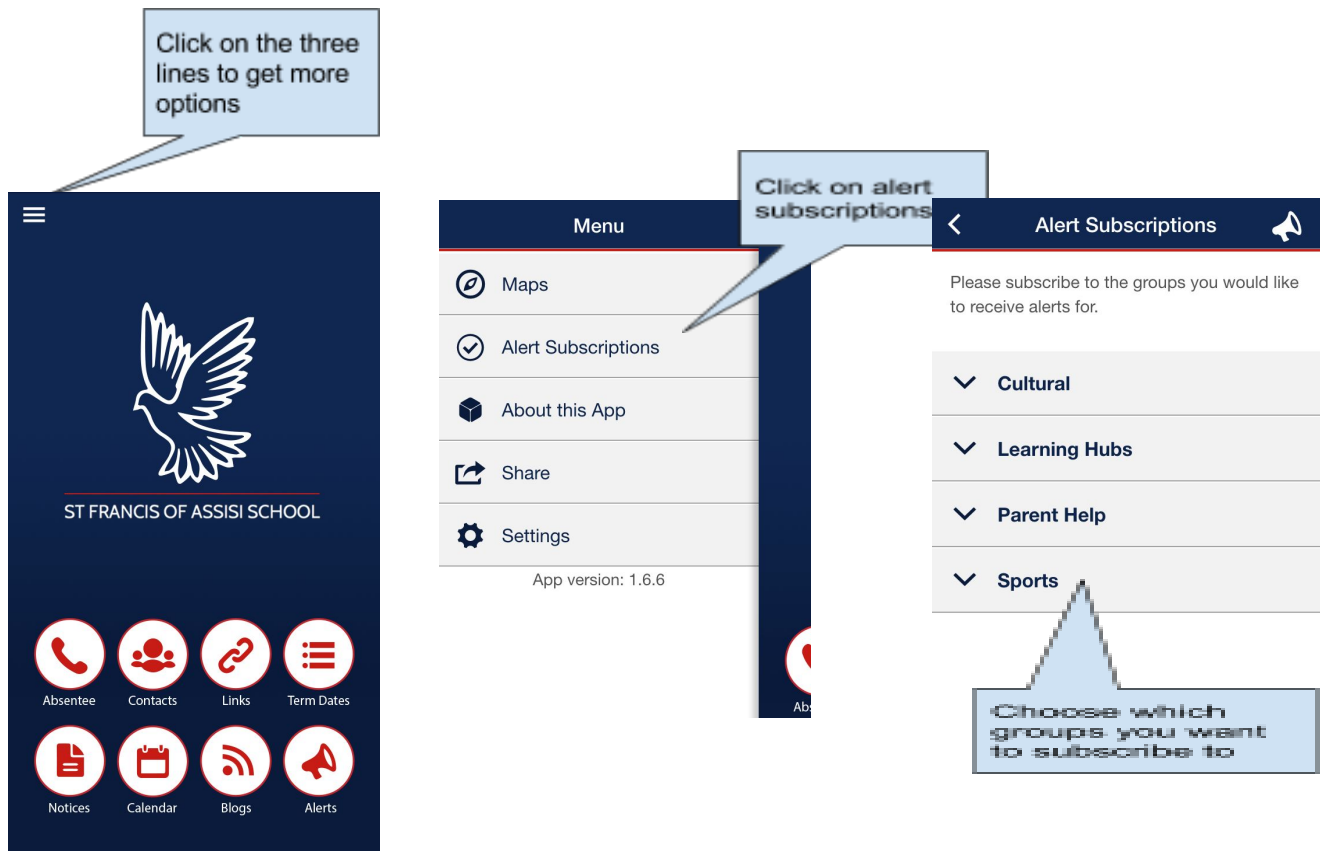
Click on the three lines to get more options

ST FRANCIS OF ASSISI SCHOOL

Absentee
Contacts
Links
Term Dates
Notices
Calendar
Blogs
Alerts

Menu

Click on alert subscriptions

Maps
Alert Subscriptions
About this App
Share
Settings
App version: 1.6.6

Abs

Alert Subscriptions

Please subscribe to the groups you would like to receive alerts for.

Cultural
Learning Hubs
Parent Help
Sports

Choose which groups you want to subscribe to